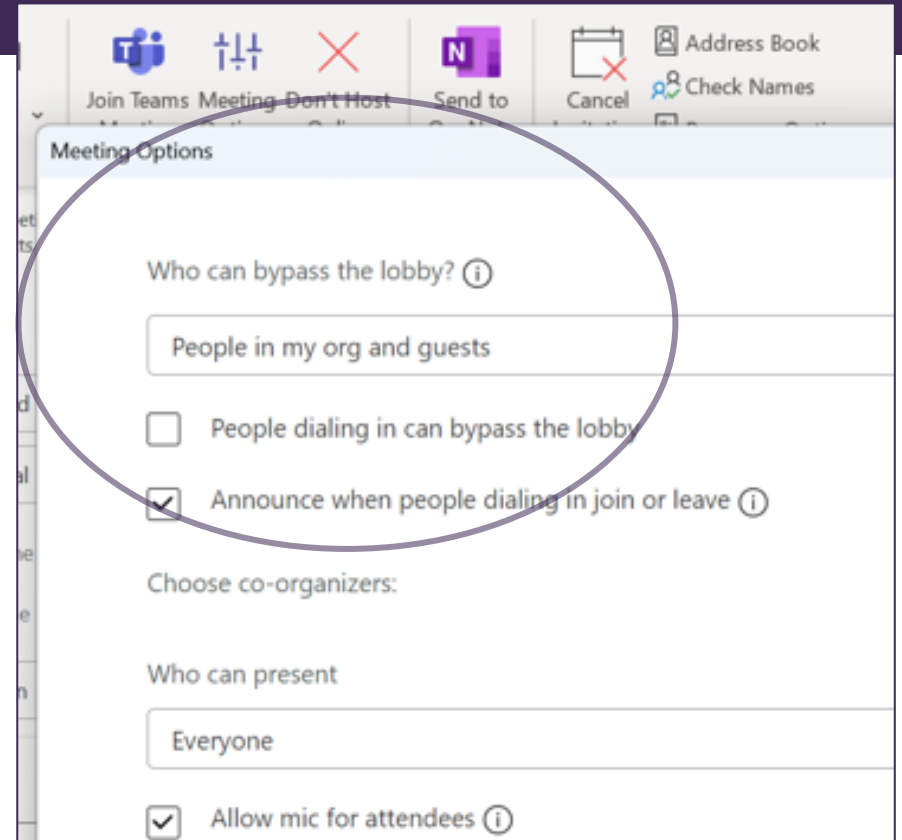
Join Teams Meeting Don't Host Send to Cancel

Address Book

Check Names

Meeting Options

Who can bypass the lobby?

People in my org and guests

People dialing in can bypass the lobby

Announce when people dialing in join or leave

Choose co-organizers:

Who can present

Everyone

Allow mic for attendees